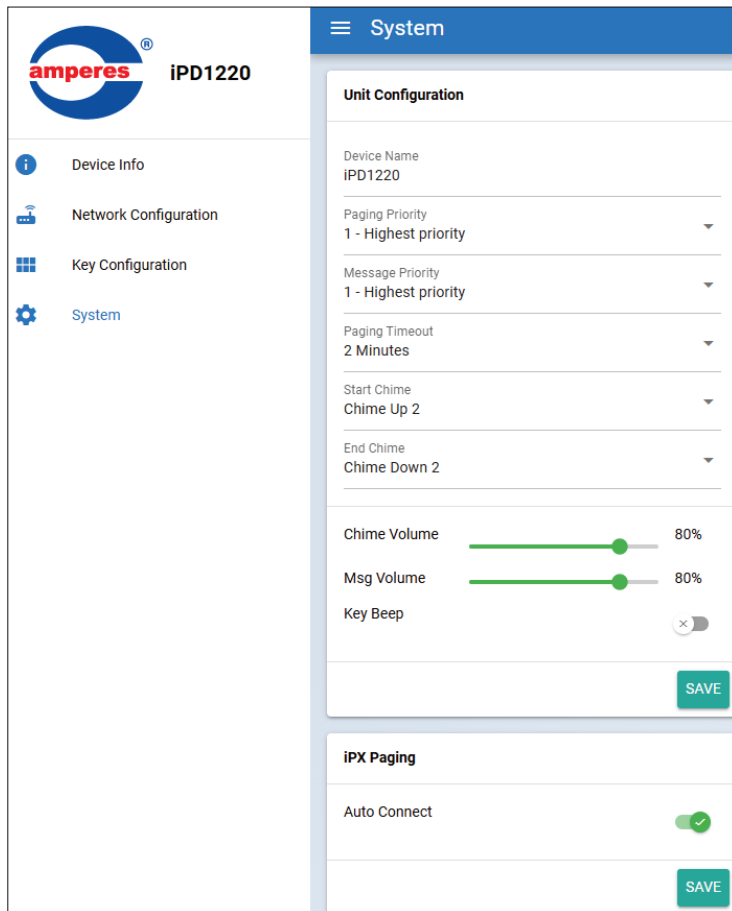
amperes ®

iPD1220

Device Info

Network Configuration

Key Configuration

System

System

Unit Configuration

Device Name
iPD1220

Paging Priority
1 - Highest priority

Message Priority
1 - Highest priority

Paging Timeout
2 Minutes

Start Chime
Chime Up 2

End Chime
Chime Down 2

Chime Volume 80%

Msg Volume 80%

Key Beep

SAVE

iPX Paging

Auto Connect

SAVE